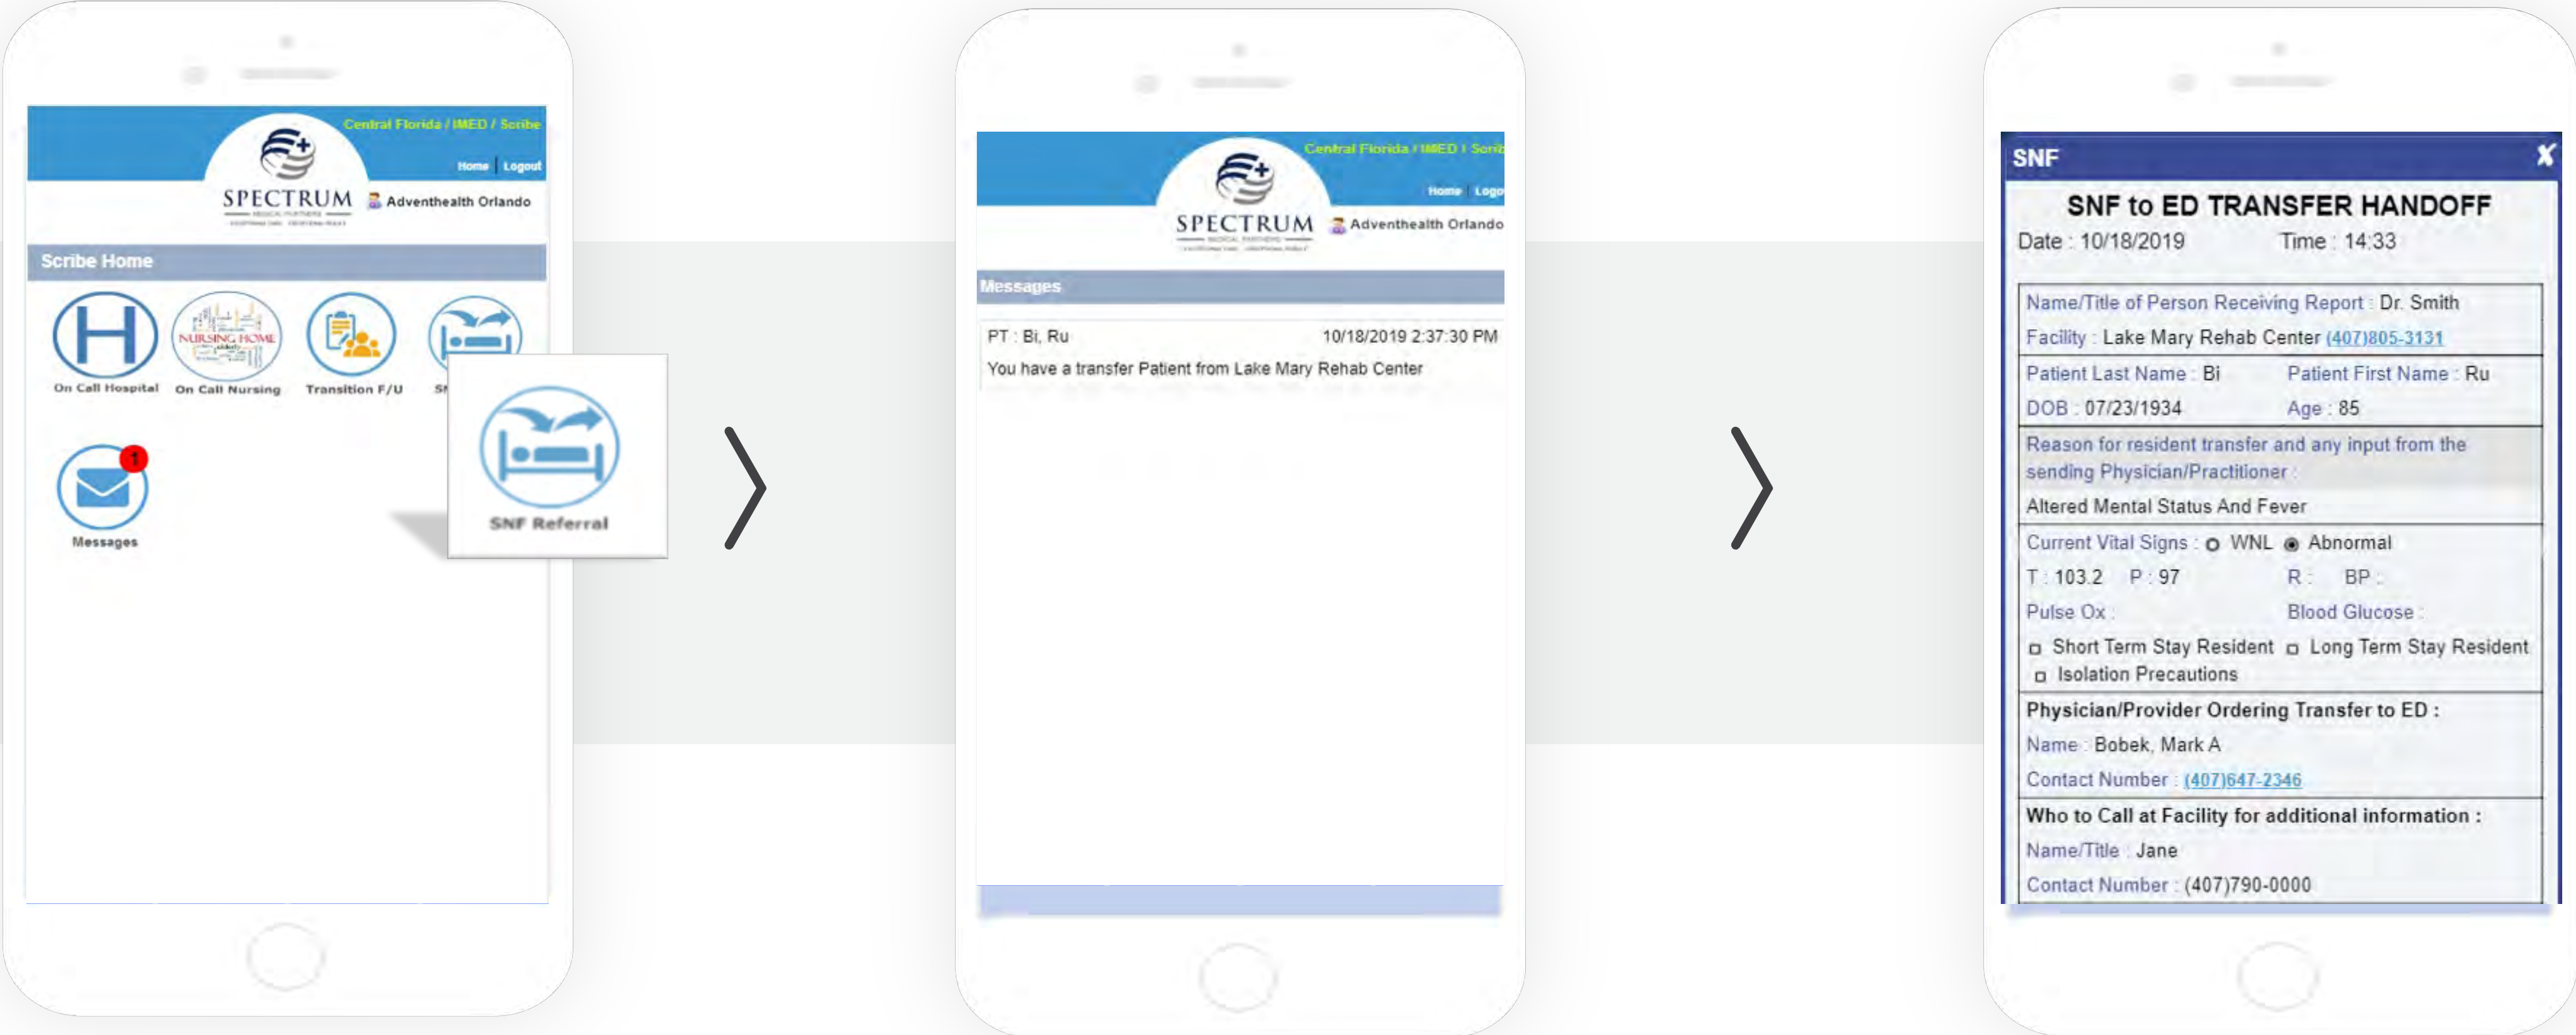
Central Florida / IMED / Scribe

Home | Logout

SPECTRUM

Adventhealth Orlando

Scribe Home

On Call Hospital

NURSING HOME

On Call Nursing

Transition F/U

SN

SNF Referral

1

Messages

Central Florida / IMED / Scrib

Home | Logo

SPECTRUM

Adventhealth Orlando

Messages

PT : Bi, Ru 10/18/2019 2:37:30 PM

You have a transfer Patient from Lake Mary Rehab Center

SNF

SNF to ED TRANSFER HANDOFF

Date : 10/18/2019 Time : 14:33

Name/Title of Person Receiving Report : Dr. Smith

Facility : Lake Mary Rehab Center (407)805-3131

Patient Last Name : Bi Patient First Name : Ru

DOB : 07/23/1934 Age : 85

Reason for resident transfer and any input from the sending Physician/Practitioner :

Altered Mental Status And Fever

Current Vital Signs : WNL Abnormal

T : 103.2 P : 97 R : BP :

Pulse Ox : Blood Glucose :

Short Term Stay Resident Long Term Stay Resident

Isolation Precautions

Physician/Provider Ordering Transfer to ED :

Name : Bobek, Mark A

Contact Number : (407)647-2346

Who to Call at Facility for additional information :

Name/Title : Jane

Contact Number : (407)790-0000